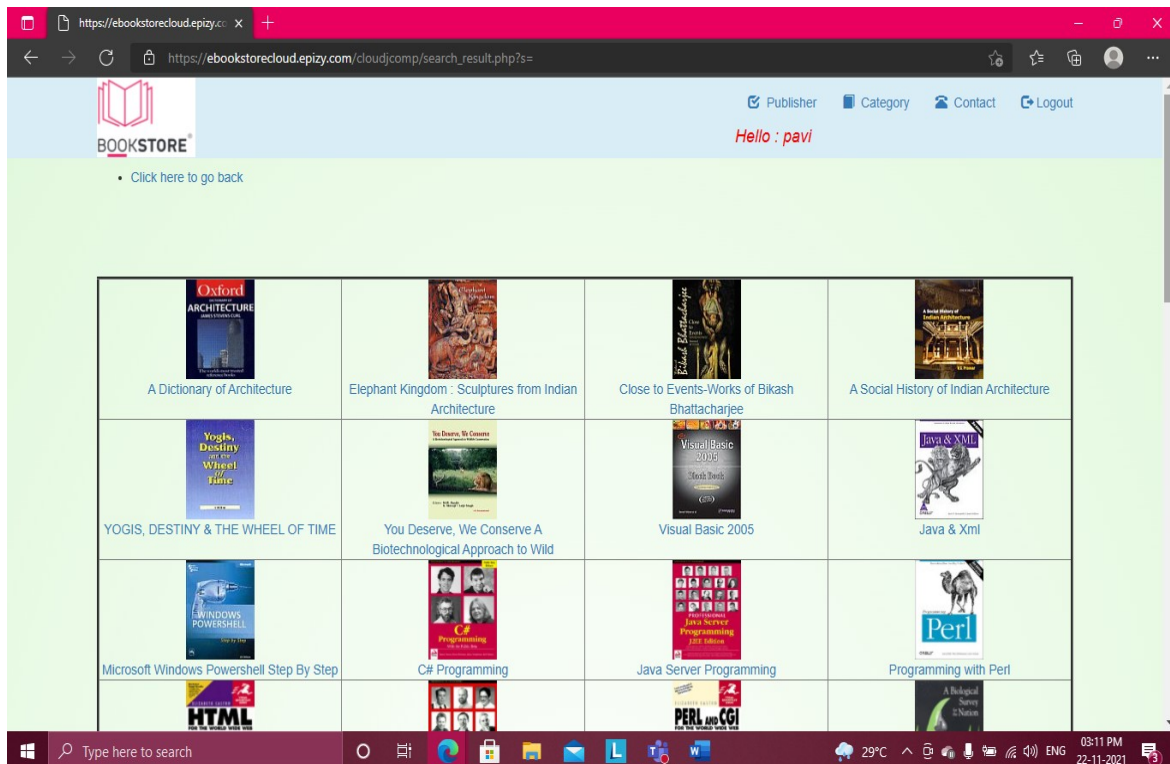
https://ebookstorecloud.epizy.co ×

https://ebookstorecloud.epizy.com/cloudjcomp/search_result.php?s=

BOOKSTORE

Publisher Category Contact Logout

Hello : pavi

• Click here to go back

| Oxford ARCHITECTURE A Dictionary of Architecture | Elephant Kingdom : Sculptures from Indian Architecture | Bikash Bhattacharjee Close to Events-Works of Bikash Bhattacharjee | A Social History of Indian Architecture A Social History of Indian Architecture |
|---|---|---|---|
| Yogis, Destiny and the Wheel of Time YOGIS, DESTINY & THE WHEEL OF TIME | You Deserve, We Conserve You Deserve, We Conserve A Biotechnological Approach to Wild | Visual Basic 2005 Black Book Visual Basic 2005 | Java & XML Java & Xml |
| WINDOWS POWERSHELL Step by Step Microsoft Windows Powershell Step By Step | C# Programming C# Programming | Professional Java Server Programming J2EE Edition Java Server Programming | Perl Programming with Perl |
| HTML FOR THE WORLD WIDE WEB | | PERL AND CGI FOR THE WORLD WIDE WEB | A Biological Survey of the Nation |

Type here to search

29°C ENG 03:11 PM 22-11-2021